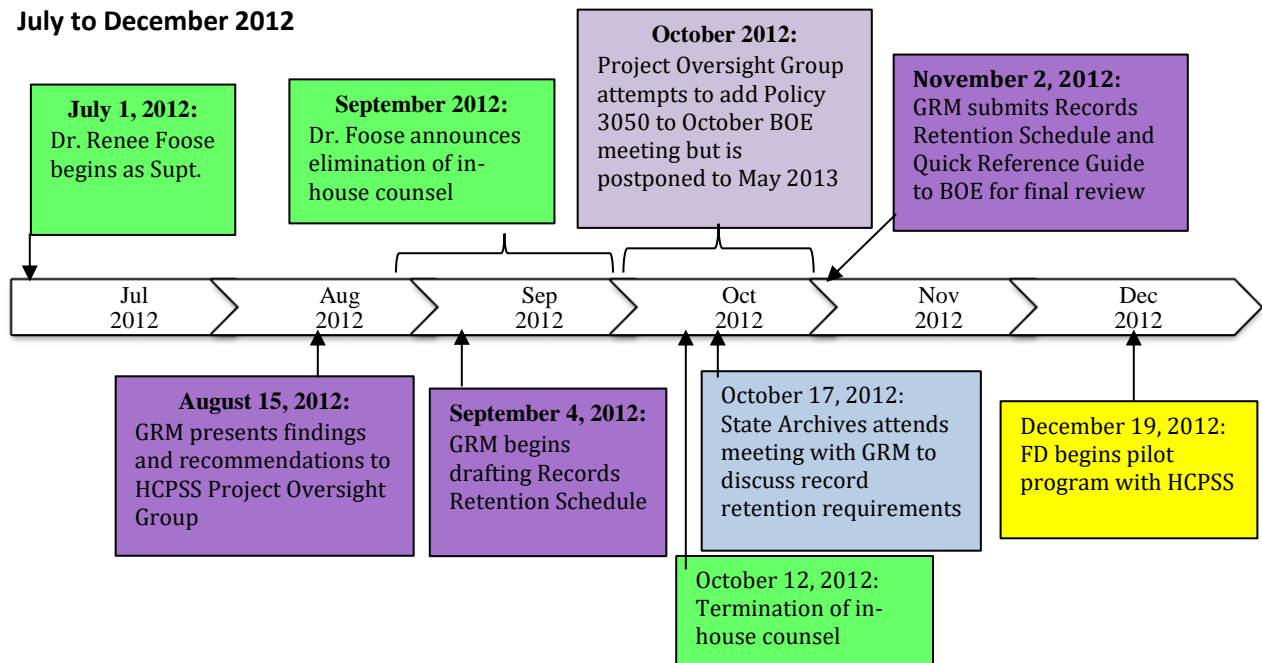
July to December 2012

July 1, 2012:
Dr. Renee Foose begins as Supt.

September 2012:
Dr. Foose announces elimination of in-house counsel

October 2012:
Project Oversight Group attempts to add Policy 3050 to October BOE meeting but is postponed to May 2013

November 2, 2012:
GRM submits Records Retention Schedule and Quick Reference Guide to BOE for final review

Jul 2012

Aug 2012

Sep 2012

Oct 2012

Nov 2012

Dec 2012

August 15, 2012:
GRM presents findings and recommendations to HCPSS Project Oversight Group

September 4, 2012:
GRM begins drafting Records Retention Schedule

October 17, 2012:
State Archives attends meeting with GRM to discuss record retention requirements

December 19, 2012:
FD begins pilot program with HCPSS

October 12, 2012:
Termination of in-house counsel